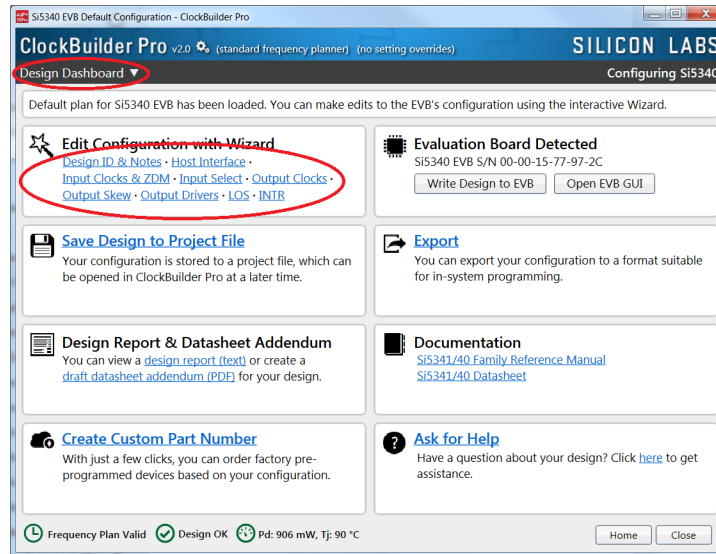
Si5340 EVB Default Configuration - ClockBuilder Pro

ClockBuilder Pro v2.0 (standard frequency planner) (no setting overrides)

SILICON LABS

Design Dashboard ▼

Configuring Si5340

Default plan for Si5340 EVB has been loaded. You can make edits to the EVB's configuration using the interactive Wizard.

Edit Configuration with Wizard
Design ID & Notes · Host Interface · Input Clocks & ZDM · Input Select · Output Clocks · Output Skew · Output Drivers · LOS · INTR

Evaluation Board Detected
Si5340 EVB S/N 00-00-15-77-97-2C
Write Design to EVB
Open EVB GUI

Save Design to Project File
Your configuration is stored to a project file, which can be opened in ClockBuilder Pro at a later time.

Export
You can export your configuration to a format suitable for in-system programming.

Design Report & Datasheet Addendum
You can view a design report (text) or create a draft datasheet addendum (PDF) for your design.

Documentation
Si5341/40 Family Reference Manual
Si5341/40 Datasheet

Create Custom Part Number
With just a few clicks, you can order factory pre-programmed devices based on your configuration.

Ask for Help
Have a question about your design? Click here to get assistance.

Frequency Plan Valid
Design OK
Pd: 906 mW, Tj: 90 °C
Home
Close